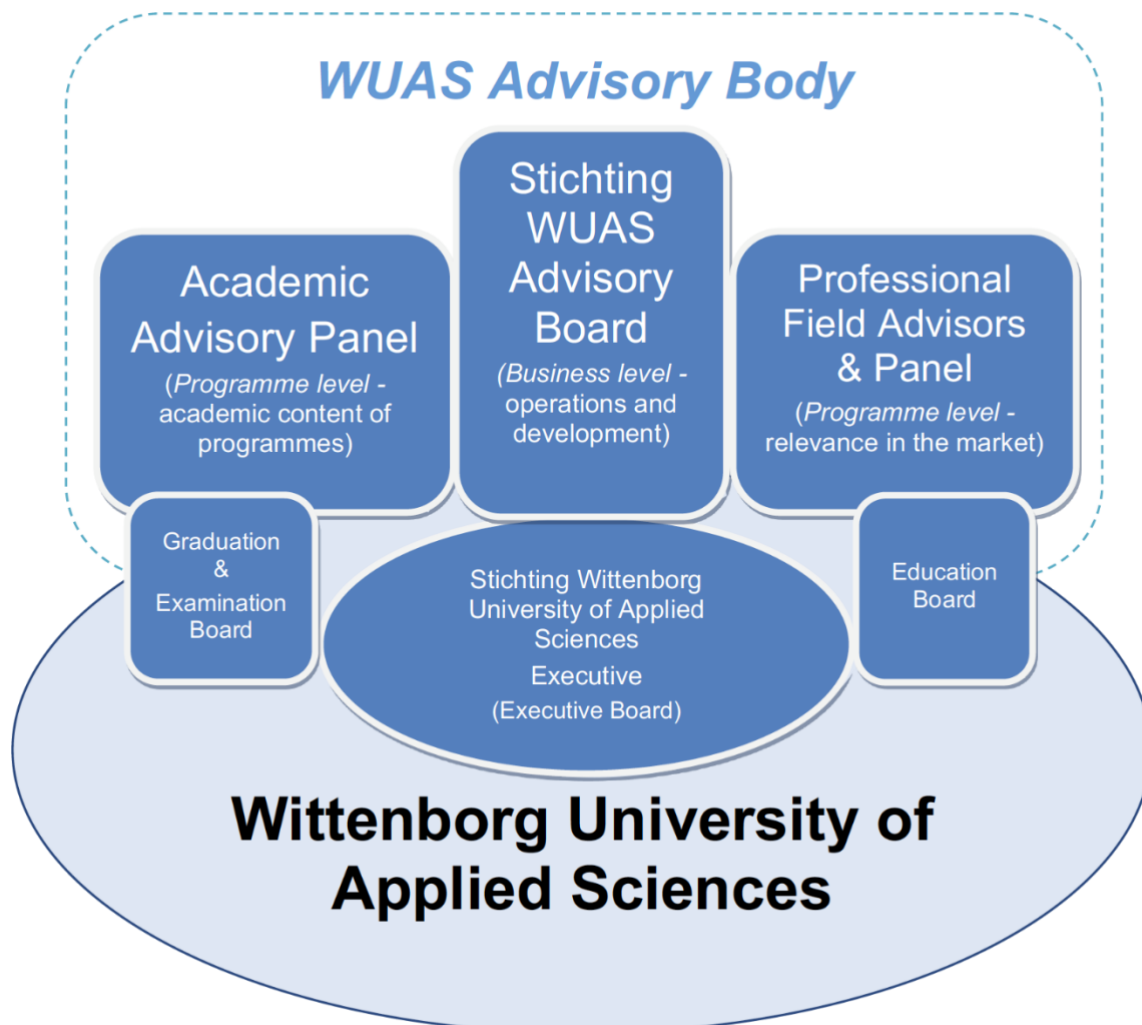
WUAS Advisory Body

Academic Advisory Panel
(Programme level - academic content of programmes)

Stichting WUAS Advisory Board
(Business level - operations and development)

Professional Field Advisors & Panel
(Programme level - relevance in the market)

Graduation & Examination Board

Stichting Wittenborg University of Applied Sciences
Executive
(Executive Board)

Education Board

Wittenborg University of Applied Sciences